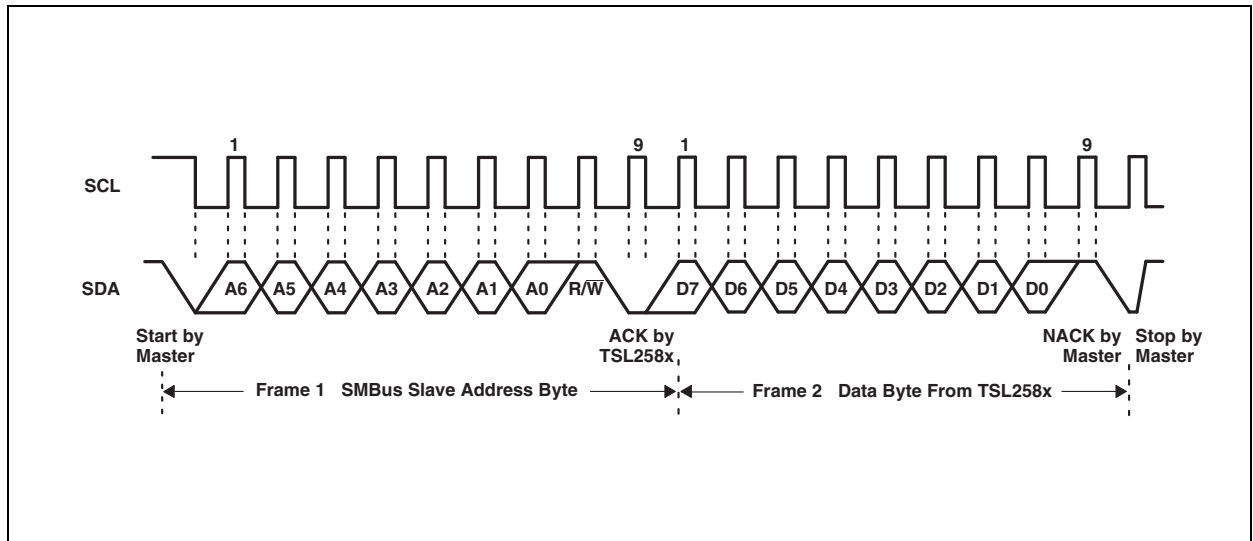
1

9

1

9

SCL

SDA

A6

A5

A4

A3

A2

A1

A0

R/$\overline{W}$

D7

D6

D5

D4

D3

D2

D1

D0

Start by Master

ACK by TSL258x

NACK by Master

Stop by Master

Frame 1 SMBus Slave Address Byte

Frame 2 Data Byte From TSL258x